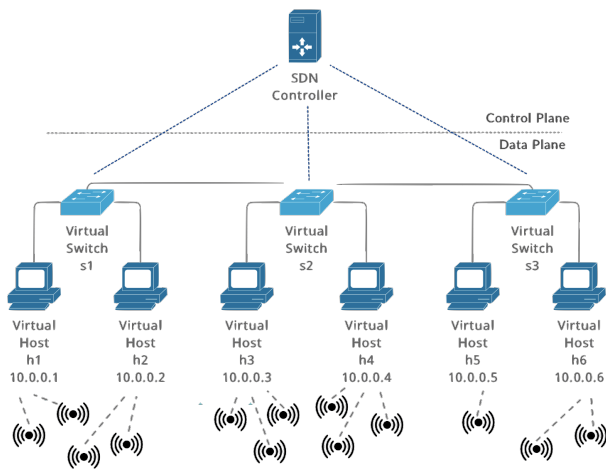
SDN
Controller

Control Plane

Data Plane

Virtual
Switch
s1

Virtual
Switch
s2

Virtual
Switch
s3

Virtual
Host
h1
10.0.0.1

Virtual
Host
h2
10.0.0.2

Virtual
Host
h3
10.0.0.3

Virtual
Host
h4
10.0.0.4

Virtual
Host
h5
10.0.0.5

Virtual
Host
h6
10.0.0.6